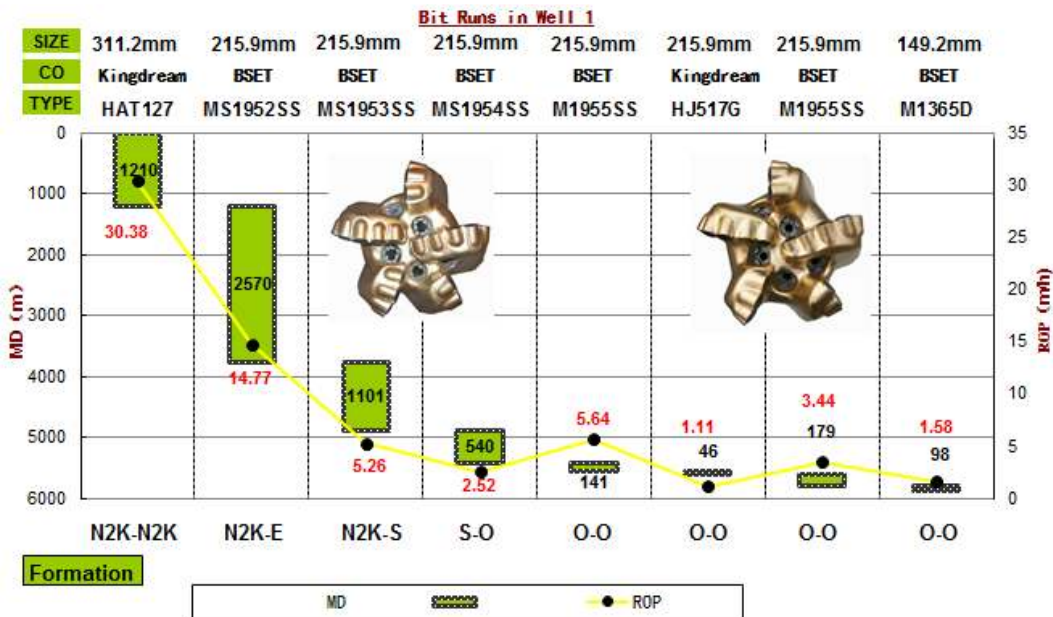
Bit Runs in Well 1

| SIZE | 311.2mm | 215.9mm | 215.9mm | 215.9mm | 215.9mm | 215.9mm | 215.9mm | 149.2mm |
|---|---|---|---|---|---|---|---|---|
| CO | Kingdream | BSET | BSET | BSET | BSET | Kingdream | BSET | BSET |
| TYPE | HAT127 | MS1952SS | MS1953SS | MS1954SS | M1955SS | HJ517G | M1955SS | M1365D |

MD (m)
0
1000
2000
3000
4000
5000
6000

ROP (m/h)
35
30
25
20
15
10
5
0

1210
30.38
2570
14.77
1101
5.26
540
2.52
5.64
141
1.11
46
3.44
179
1.58
98

N2K-N2K N2K-E N2K-S S-O O-O O-O O-O O-O

Formation

MD ROP